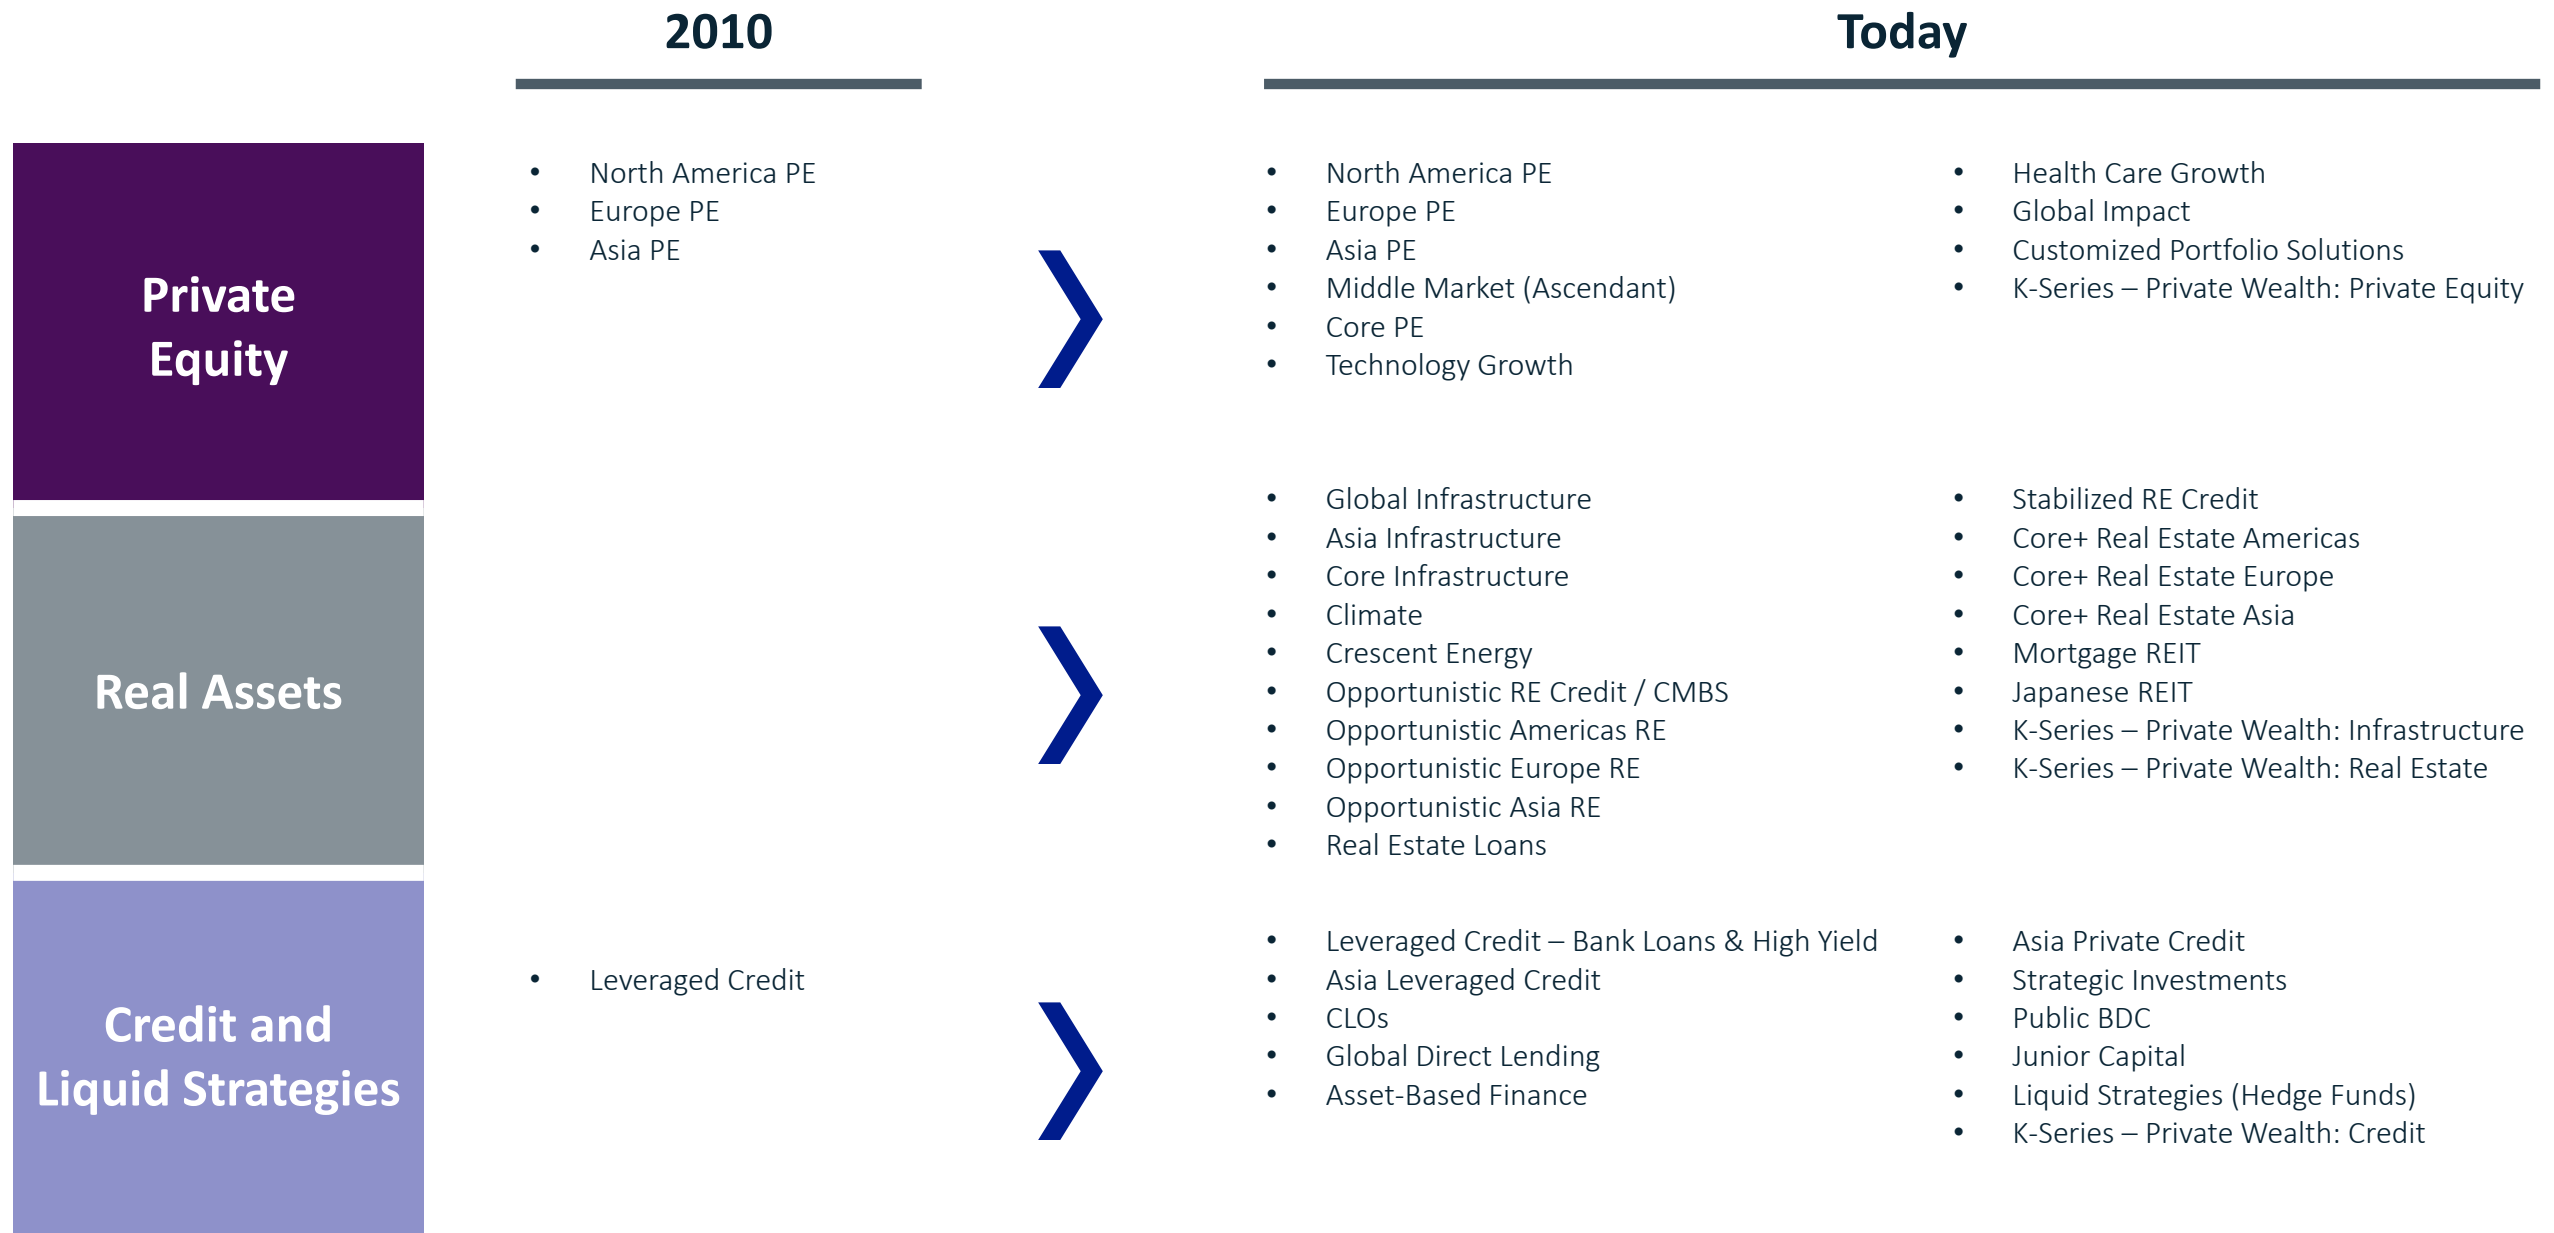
| | 2010 | Today | |
|---|---|---|---|
| Private Equity | • North America PE<br>• Europe PE<br>• Asia PE | • North America PE<br>• Europe PE<br>• Asia PE<br>• Middle Market (Ascendant)<br>• Core PE<br>• Technology Growth | • Health Care Growth<br>• Global Impact<br>• Customized Portfolio Solutions<br>• K-Series – Private Wealth: Private Equity |
| Real Assets | | • Global Infrastructure<br>• Asia Infrastructure<br>• Core Infrastructure<br>• Climate<br>• Crescent Energy<br>• Opportunistic RE Credit / CMBS<br>• Opportunistic Americas RE<br>• Opportunistic Europe RE<br>• Opportunistic Asia RE<br>• Real Estate Loans | • Stabilized RE Credit<br>• Core+ Real Estate Americas<br>• Core+ Real Estate Europe<br>• Core+ Real Estate Asia<br>• Mortgage REIT<br>• Japanese REIT<br>• K-Series – Private Wealth: Infrastructure<br>• K-Series – Private Wealth: Real Estate |
| Credit and Liquid Strategies | • Leveraged Credit | • Leveraged Credit – Bank Loans & High Yield<br>• Asia Leveraged Credit<br>• CLOs<br>• Global Direct Lending<br>• Asset-Based Finance | • Asia Private Credit<br>• Strategic Investments<br>• Public BDC<br>• Junior Capital<br>• Liquid Strategies (Hedge Funds)<br>• K-Series – Private Wealth: Credit |